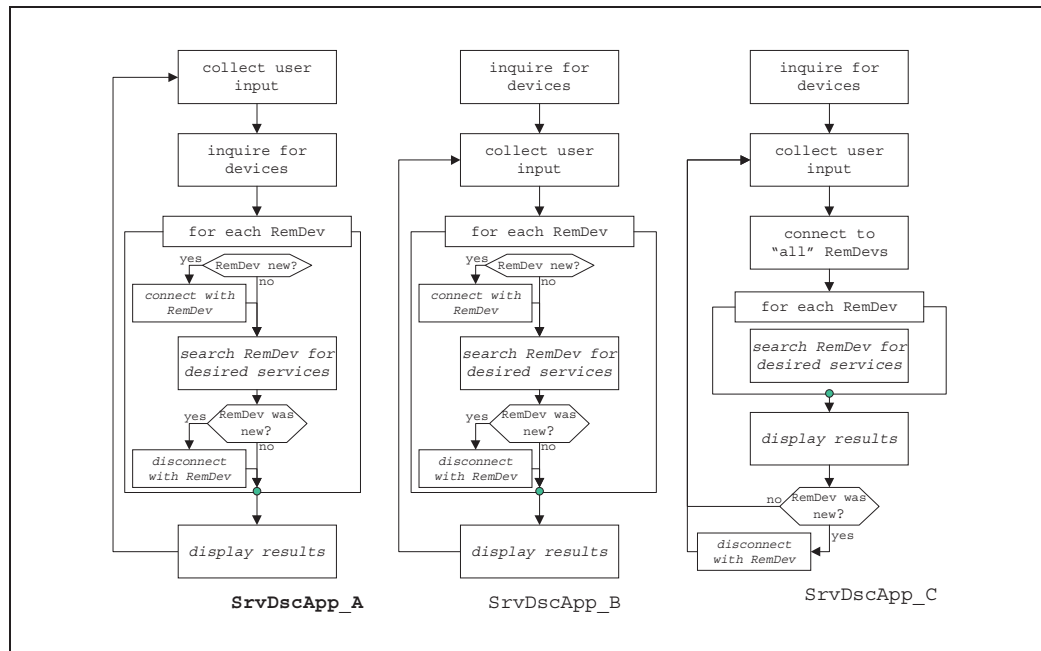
collect user input

inquire for devices

for each RemDev

yes

RemDev new?

no

connect with RemDev

search RemDev for desired services

yes

RemDev was new?

no

disconnect with RemDev

display results

SrvDscApp_A

inquire for devices

collect user input

for each RemDev

yes

RemDev new?

no

connect with RemDev

search RemDev for desired services

yes

RemDev was new?

no

disconnect with RemDev

display results

SrvDscApp_B

inquire for devices

collect user input

connect to "all" RemDevs

for each RemDev

search RemDev for desired services

display results

no

RemDev was new?

yes

disconnect with RemDev

SrvDscApp_C